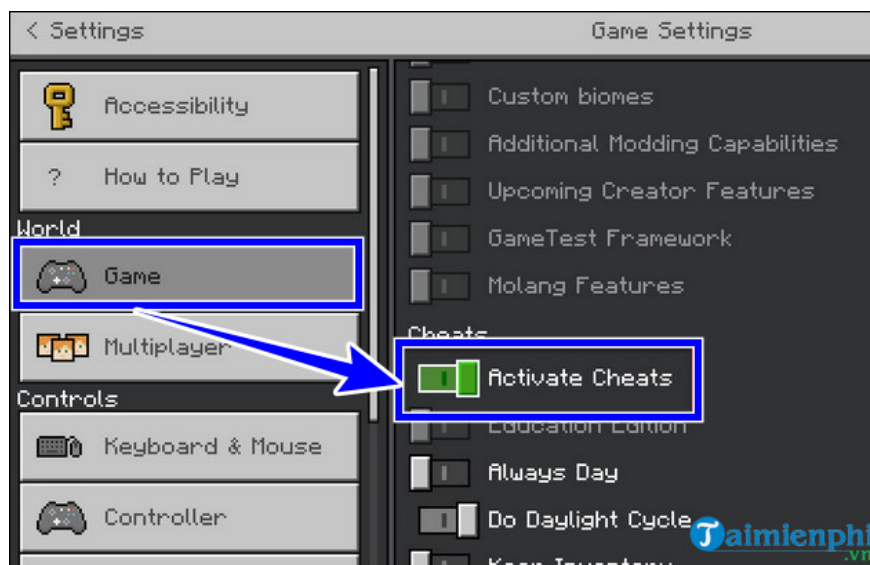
< Settings

Game Settings

Accessibility

? How to Play

World

Game

Multiplayer

Controls

Keyboard & Mouse

Controller

Custom biomes

Additional Modding Capabilities

Upcoming Creator Features

GameTest Framework

Molang Features

Cheats

Activate Cheats

Education Edition

Always Day

Do Daylight Cycle

Keep Inventory

Taimienphi.vn